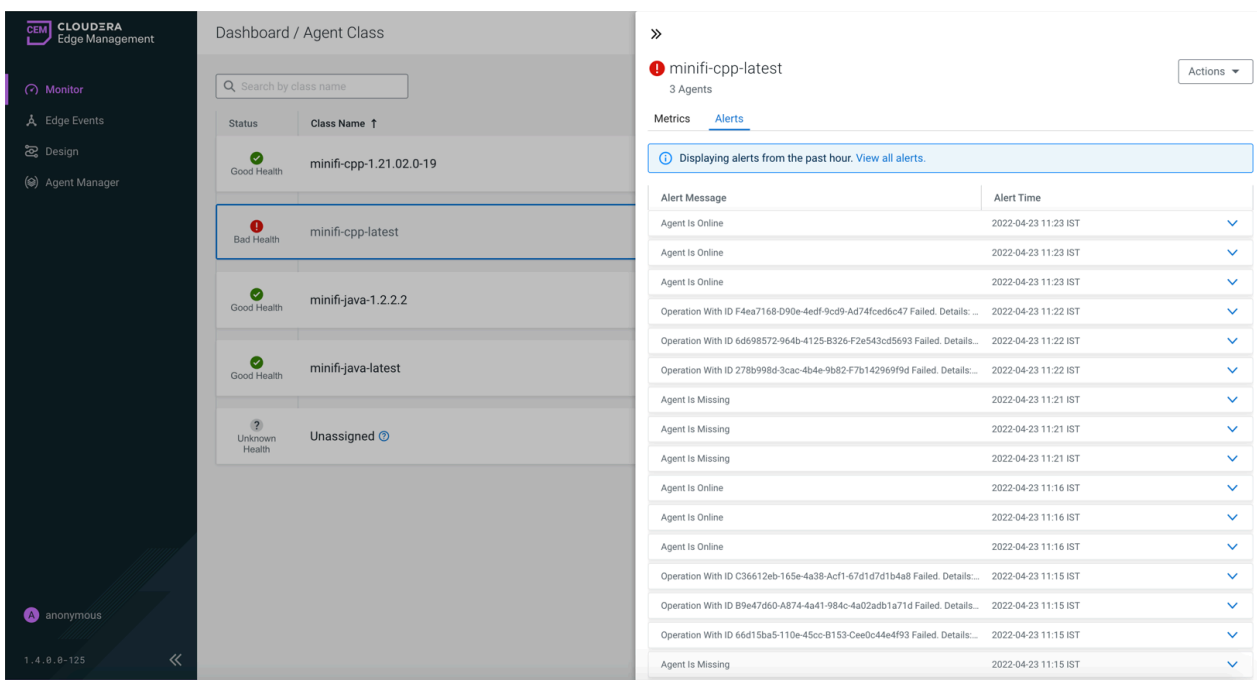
CEM CLOUDERA Edge Management

Monitor
Edge Events
Design
Agent Manager

A anonymous

1.4.0.0-125 «

Dashboard / Agent Class

Search by class name

| Status | Class Name ↑ |
|---|---|
| Good Health | minifi-cpp-1.21.02.0-19 |
| Bad Health | minifi-cpp-latest |
| Good Health | minifi-java-1.2.2.2 |
| Good Health | minifi-java-latest |
| ? Unknown Health | Unassigned ? |

»

minifi-cpp-latest
3 Agents

Actions ▾

Metrics Alerts

Displaying alerts from the past hour. View all alerts.

| Alert Message | Alert Time |
|---|---|
| Agent Is Online | 2022-04-23 11:23 IST |
| Agent Is Online | 2022-04-23 11:23 IST |
| Agent Is Online | 2022-04-23 11:23 IST |
| Operation With ID F4ea7168-D90e-4edf-9cd9-Ad74fced6c47 Failed. Details: ... | 2022-04-23 11:22 IST |
| Operation With ID 6d698572-964b-4125-B326-F2e543cd5693 Failed. Details... | 2022-04-23 11:22 IST |
| Operation With ID 278b998d-3cac-4b4e-9b82-F7b142969f9d Failed. Details:... | 2022-04-23 11:22 IST |
| Agent Is Missing | 2022-04-23 11:21 IST |
| Agent Is Missing | 2022-04-23 11:21 IST |
| Agent Is Missing | 2022-04-23 11:21 IST |
| Agent Is Online | 2022-04-23 11:16 IST |
| Agent Is Online | 2022-04-23 11:16 IST |
| Agent Is Online | 2022-04-23 11:16 IST |
| Operation With ID C36612eb-165e-4a38-Acf1-67d1d7d1b4a8 Failed. Details:... | 2022-04-23 11:15 IST |
| Operation With ID B9e47d60-A874-4a41-984c-4a02adb1a71d Failed. Details... | 2022-04-23 11:15 IST |
| Operation With ID 66d15ba5-110e-45cc-B153-Cee0c44e4f93 Failed. Details:... | 2022-04-23 11:15 IST |
| Agent Is Missing | 2022-04-23 11:15 IST |